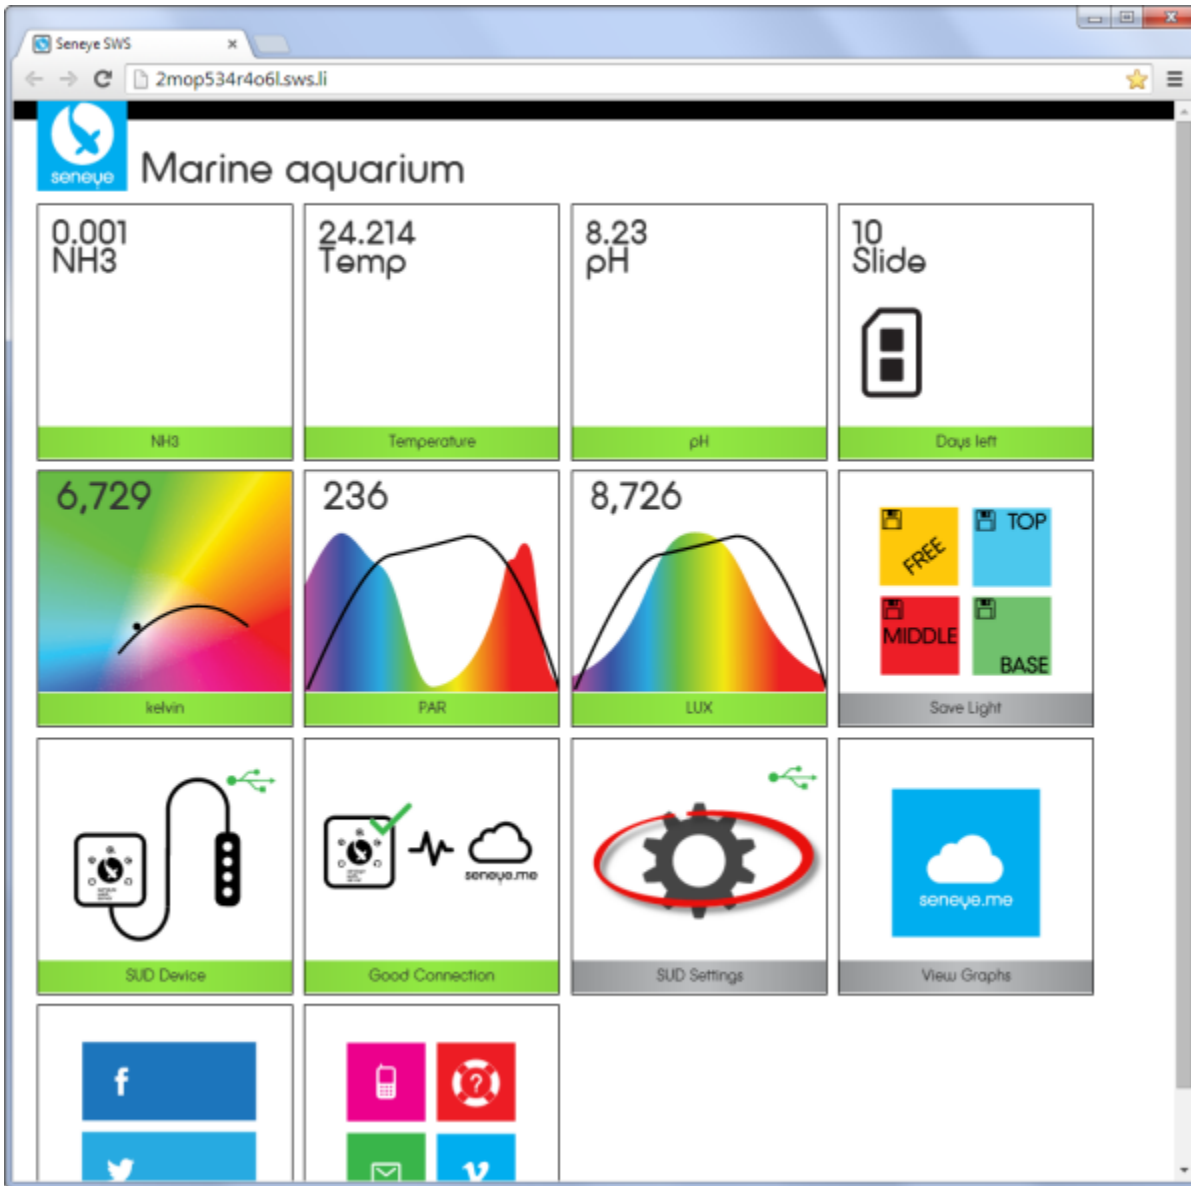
Seneye SWS
2mop534r4o6l.sws.li

seneye
Marine aquarium

0.001
NH3
NH3

24.214
Temp
Temperature

8.23
pH
pH

10
Slide
Days left

6,729
kelvin

236
PAR

8,726
LUX

FREE
TOP
MIDDLE
BASE
Save Light

SUD Device

seneye.me
Good Connection

SUD Settings

seneye.me
View Graphs

f